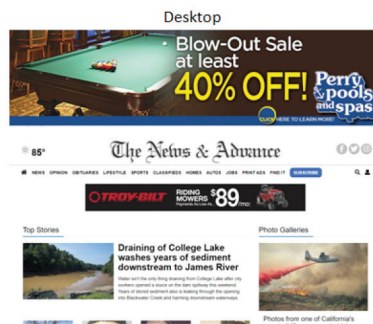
Desktop

Blow-Out Sale at least 40% OFF!

Perry's pools and spas

CLICK HERE TO LEARN MORE!

85°

The News & Advance

NEWS OPINION OBITUARIES LIFESTYLE SPORTS CLASSIFIEDS HOMES AUTOS JOBS PRINT ADS FIND IT SUBSCRIBE

TROY-BILT RIDING MOWERS $89/mo

Top Stories

Draining of College Lake washes years of sediment downstream to James River

Water isn't the only thing draining from College Lake after city workers opened a sluice on the dam spillway this weekend. Years of stored sediment also is leaking through the opening into Blackwater Creek and harming downstream waterways.

Photo Galleries

Photos from one of California's